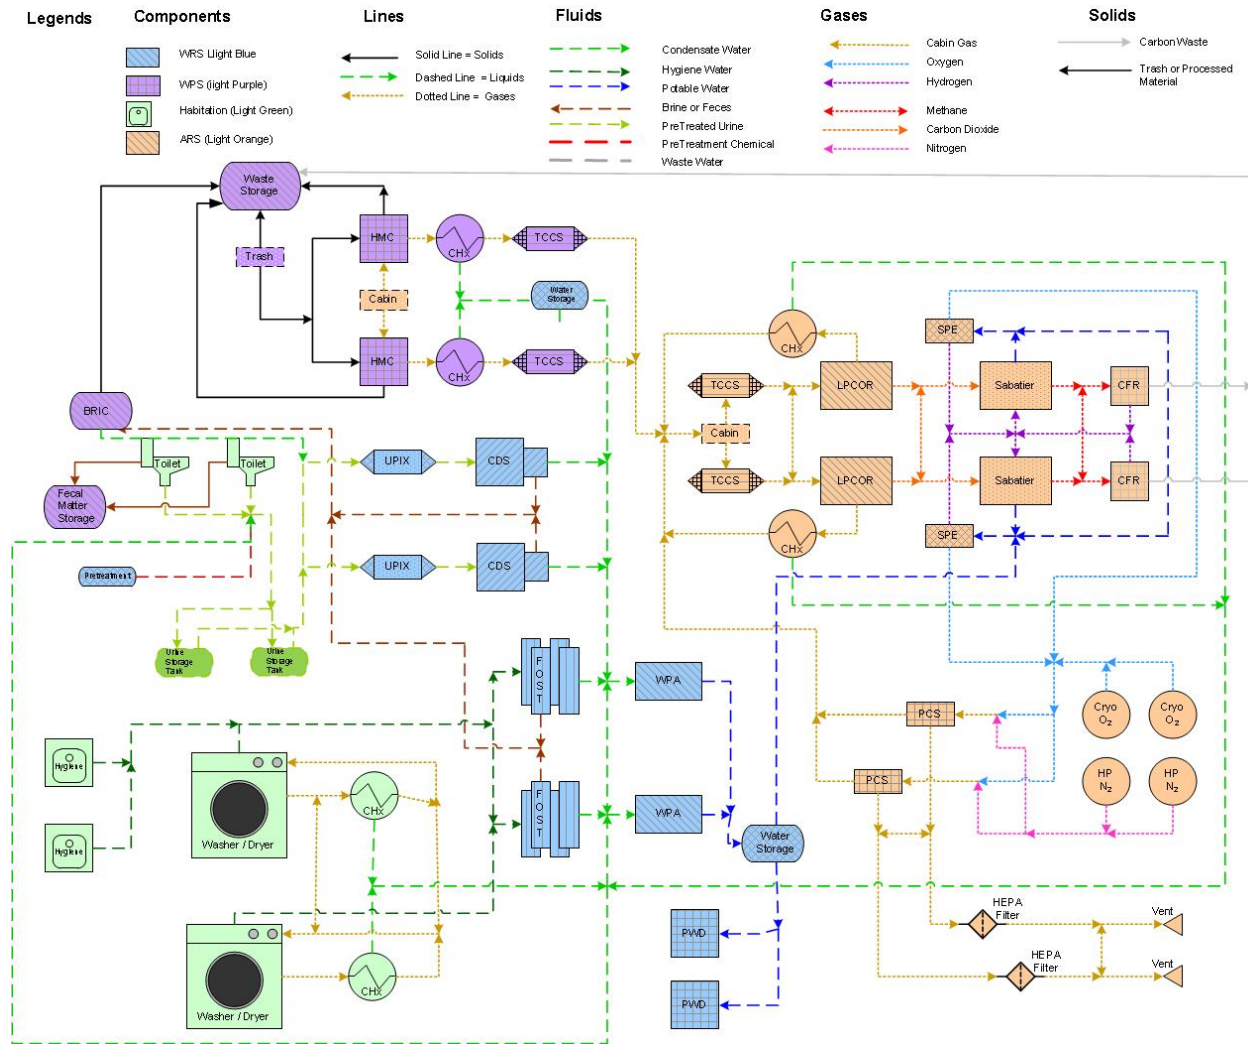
Legends

Components
WRS Llight Blue
WPS (light Purple)
Habitation (Light Green)
ARS (Light Orange)

Lines
Solid Line = Solids
Dashed Line = Liquids
Dotted Line = Gases

Fluids
Condensate Water
Hygiene Water
Potable Water
Brine or Feces
PreTreated Urine
PreTreatment Chemical
Waste Water

Gases
Cabin Gas
Oxygen
Hydrogen
Methane
Carbon Dioxide
Nitrogen

Solids
Carbon Waste
Trash or Processed Material

Waste Storage
Trash
HMC
Cabin
HMC
CHx
CHx
TCCS
TCCS
Water Storage
BRIC
Toilet
Toilet
Fecal Matter Storage
Pretreatment
Urine Storage Tank
Urine Storage Tank
UPIX
UPIX
CDS
CDS
CHx
CHx
TCCS
Cabin
TCCS
LPCOR
LPCOR
SPE
SPE
Sabatier
Sabatier
CFR
CFR
FOST
FOST
WPA
WPA
Water Storage
Hygiene
Hygiene
Washer / Dryer
Washer / Dryer
CHx
CHx
PCS
PCS
Cryo $O_2$
Cryo $O_2$
HP $N_2$
HP $N_2$
PWD
PWD
HEPA Filter
HEPA Filter
Vent
Vent